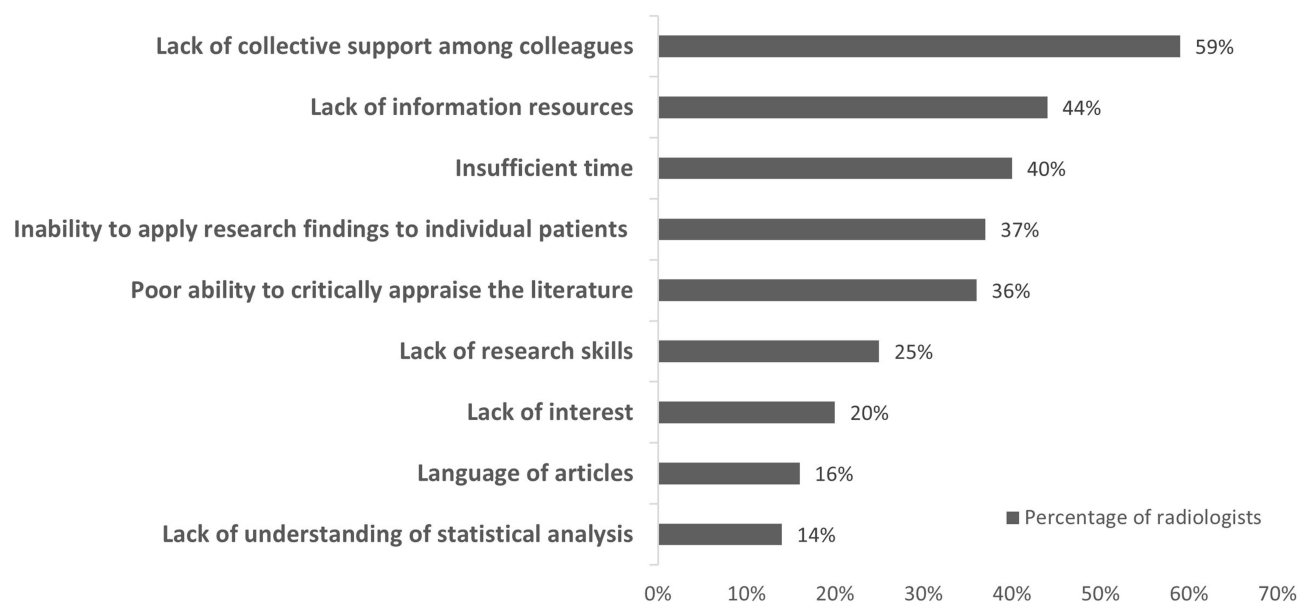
Lack of collective support among colleagues 59%
Lack of information resources 44%
Insufficient time 40%
Inability to apply research findings to individual patients 37%
Poor ability to critically appraise the literature 36%
Lack of research skills 25%
Lack of interest 20%
Language of articles 16%
Lack of understanding of statistical analysis 14%

Percentage of radiologists

0% 10% 20% 30% 40% 50% 60% 70%